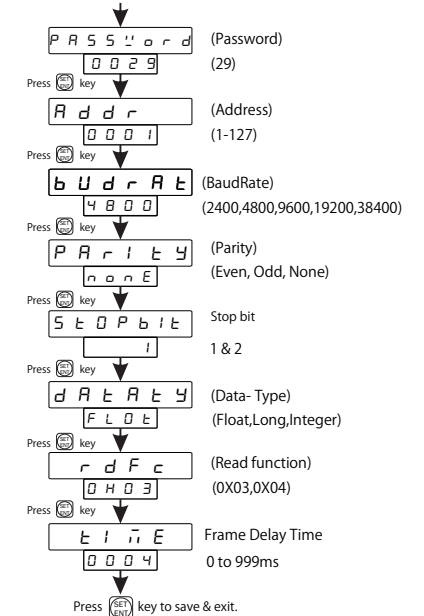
PASSWord
0029
(Password)
(29)
Press SET ENT key
Addr
0001
(Address)
(1-127)
Press SET ENT key
bUdrAt
4800
(BaudRate)
(2400,4800,9600,19200,38400)
Press SET ENT key
PArity
nonE
(Parity)
(Even, Odd, None)
Press SET ENT key
StOPbit
1
Stop bit
1 & 2
Press SET ENT key
dAtAtY
FLOt
(Data- Type)
(Float,Long,Integer)
Press SET ENT key
rdFc
0H03
(Read function)
(0X03,0X04)
Press SET ENT key
tiME
0004
Frame Delay Time
0 to 999ms
Press SET ENT key to save & exit.